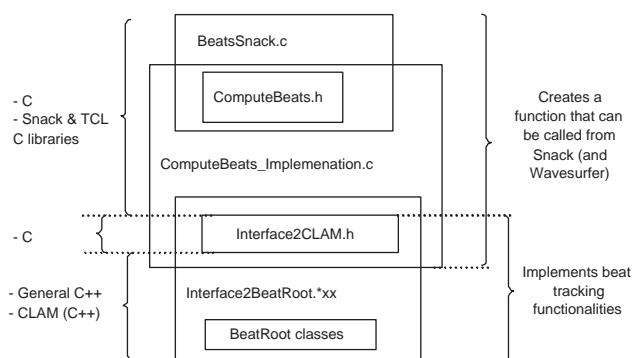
- C
- Snack & TCL C libraries

BeatsSnack.c

ComputeBeats.h

ComputeBeats_Implemenation.c

Creates a function that can be called from Snack (and Wavesurfer)

- C

Interface2CLAM.h

- General C++
- CLAM (C++)

Interface2BeatRoot.*xx

BeatRoot classes

Implements beat tracking functionalities